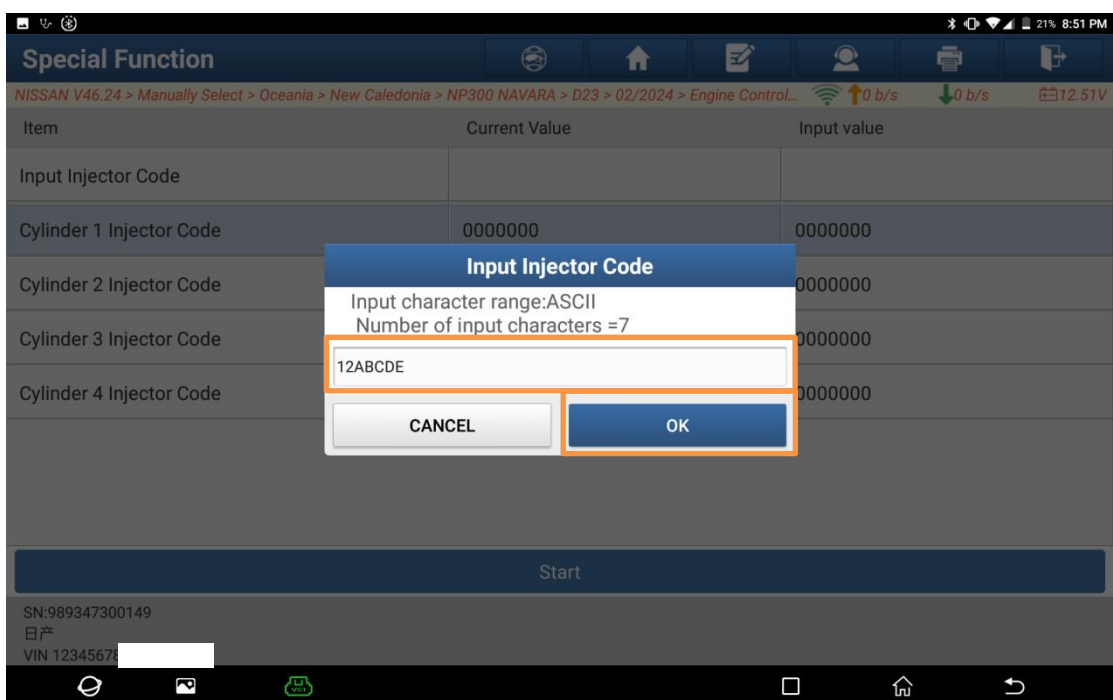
21% 8:51 PM

Special Function

NISSAN V46.24 > Manually Select > Oceania > New Caledonia > NP300 NAVARA > D23 > 02/2024 > Engine Control... 0 b/s 0 b/s 12.51V

| Item | Current Value | Input value |
|---|---|---|
| Input Injector Code | | |
| Cylinder 1 Injector Code | 0000000 | 0000000 |
| Cylinder 2 Injector Code | | 0000000 |
| Cylinder 3 Injector Code | | 0000000 |
| Cylinder 4 Injector Code | | 0000000 |

Input Injector Code

Input character range:ASCII
Number of input characters =7

12ABCDE

CANCEL

OK

Start

SN:989347300149
日产
VIN 12345678